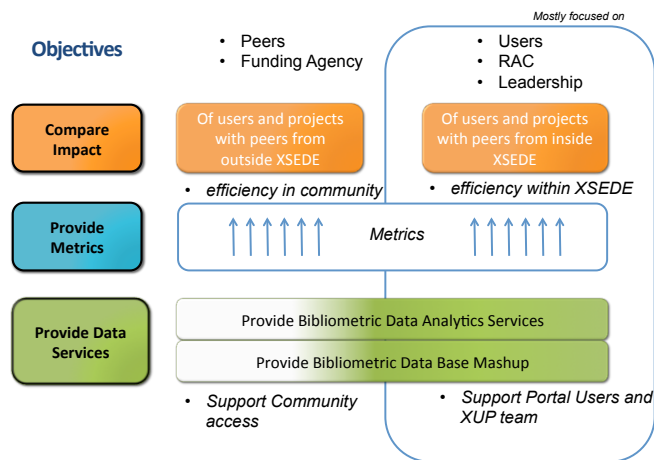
Mostly focused on

Objectives

• Peers
• Funding Agency

• Users
• RAC
• Leadership

Compare Impact

Of users and projects with peers from outside XSEDE

Of users and projects with peers from inside XSEDE

• efficiency in community

• efficiency within XSEDE

Provide Metrics

Metrics

Provide Data Services

Provide Bibliometric Data Analytics Services

Provide Bibliometric Data Base Mashup

• Support Community access

• Support Portal Users and XUP team